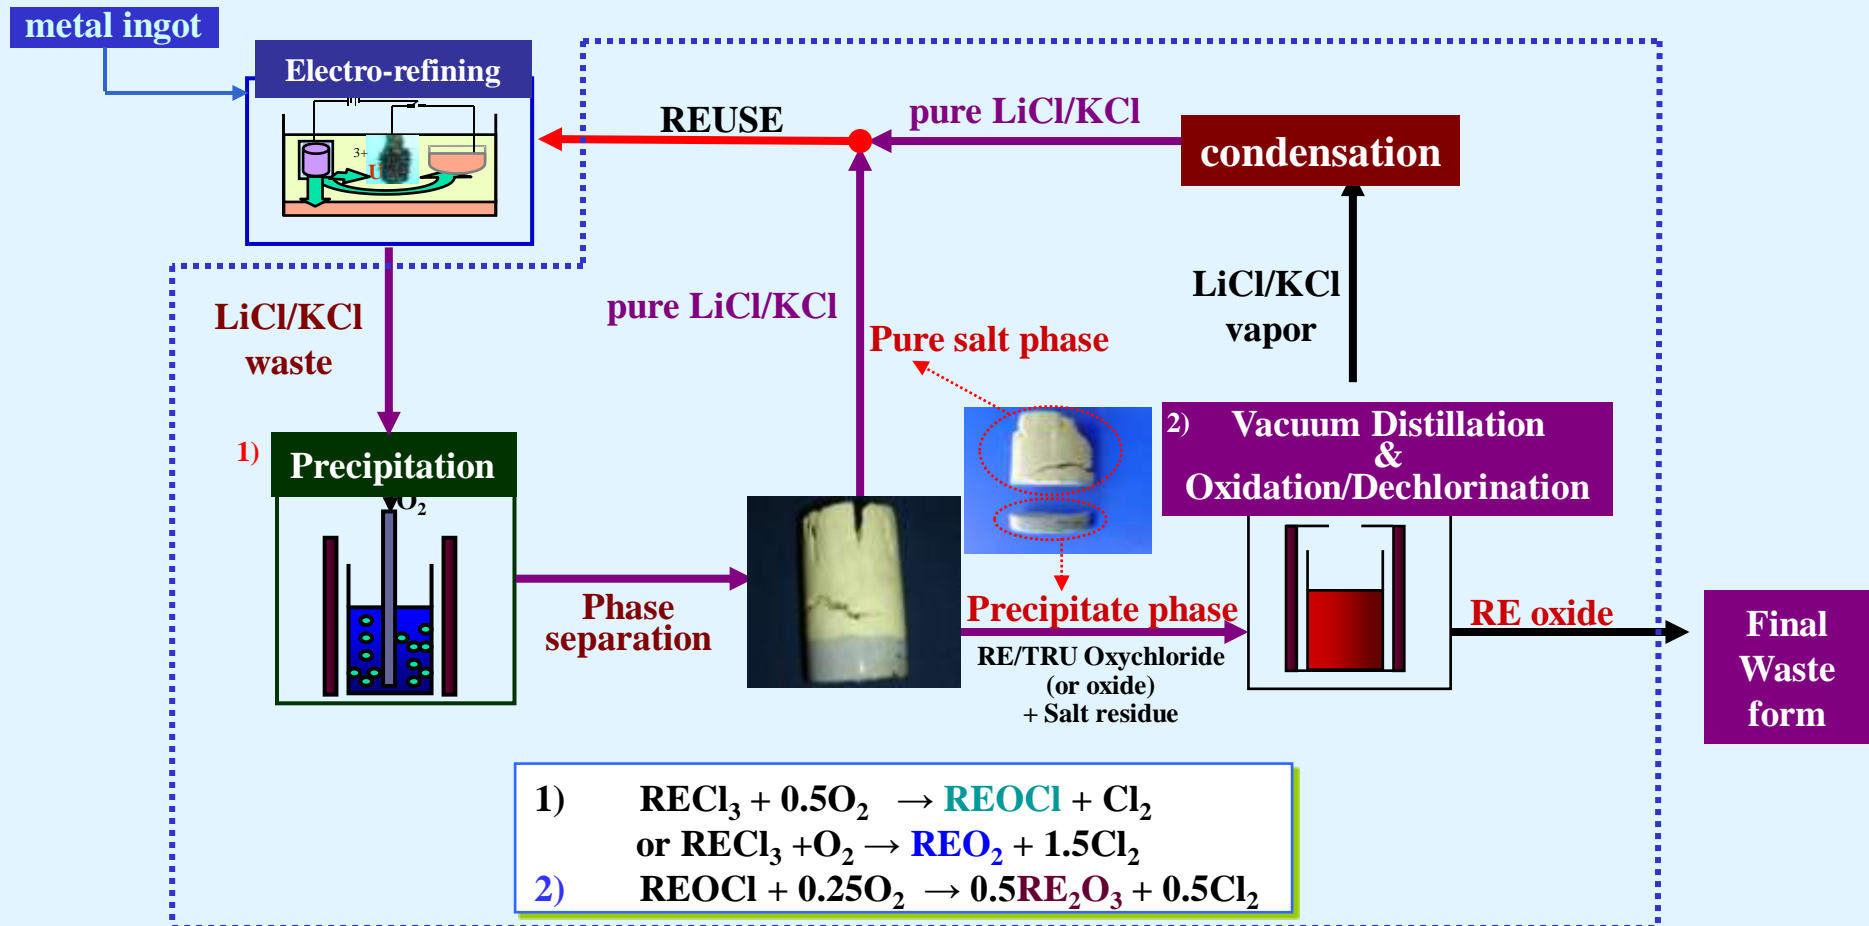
metal ingot

Electro-refining

3+

U

REUSE

pure LiCl/KCl

condensation

LiCl/KCl waste

pure LiCl/KCl

Pure salt phase

LiCl/KCl vapor

1) Precipitation

$O_2$

2) Vacuum Distillation & Oxidation/Dechlorination

Phase separation

Precipitate phase

RE/TRU Oxychloride (or oxide) + Salt residue

RE oxide

Final Waste form

1) $RECl_3 + 0.5O_2 \rightarrow REOCl + Cl_2$
or $RECl_3 + O_2 \rightarrow REO_2 + 1.5Cl_2$
2) $REOCl + 0.25O_2 \rightarrow 0.5RE_2O_3 + 0.5Cl_2$